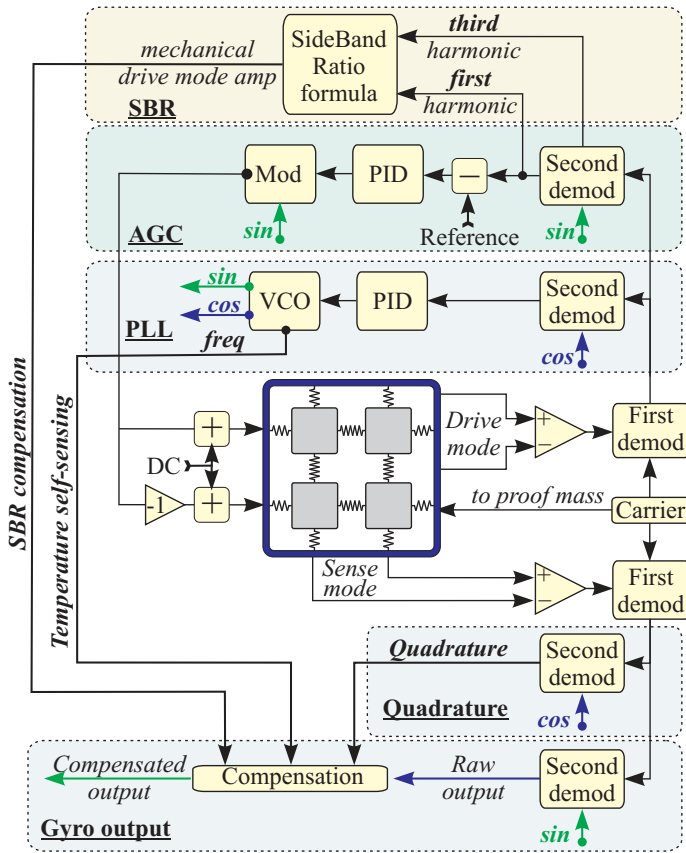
mechanical drive mode amp

SideBand Ratio formula

third harmonic

first harmonic

SBR

Mod

PID

−

Second demod

sin

AGC

Reference

sin

sin

cos

VCO

PID

Second demod

PLL

freq

cos

SBR compensation

Temperature self-sensing

+

DC

-1

+

Drive mode

+
−

First demod

to proof mass

Carrier

Sense mode

+
−

First demod

Quadrature

Second demod

Quadrature

cos

Compensated output

Compensation

Raw output

Second demod

Gyro output

sin